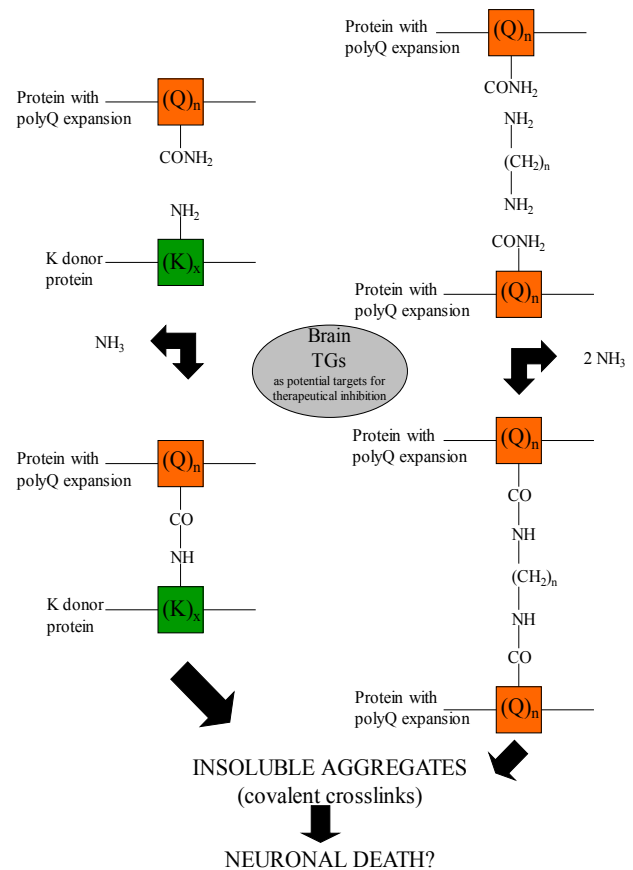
Protein with polyQ expansion
$(Q)_n$
$CONH_2$
$NH_2$
$(CH_2)_n$
$NH_2$
$CONH_2$
Protein with polyQ expansion
$(Q)_n$

Protein with polyQ expansion
$(Q)_n$
$CONH_2$
$NH_2$
K donor protein
$(K)_x$

$NH_3$

Brain TGs
as potential targets for therapeutical inhibition

2 $NH_3$

Protein with polyQ expansion
$(Q)_n$
CO
NH
K donor protein
$(K)_x$

Protein with polyQ expansion
$(Q)_n$
CO
NH
$(CH_2)_n$
NH
CO
Protein with polyQ expansion
$(Q)_n$

INSOLUBLE AGGREGATES
(covalent crosslinks)

NEURONAL DEATH?